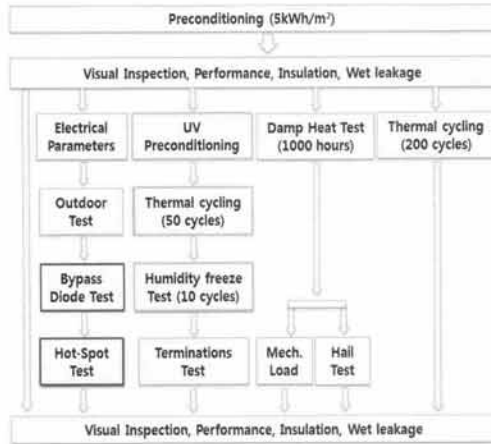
Preconditioning (5kWh/m²)

Visual Inspection, Performance, Insulation, Wet leakage

Electrical Parameters

UV Preconditioning

Damp Heat Test (1000 hours)

Thermal cycling (200 cycles)

Outdoor Test

Thermal cycling (50 cycles)

Bypass Diode Test

Humidity freeze Test (10 cycles)

Hot-Spot Test

Terminations Test

Mech. Load

Hail Test

Visual Inspection, Performance, Insulation, Wet leakage